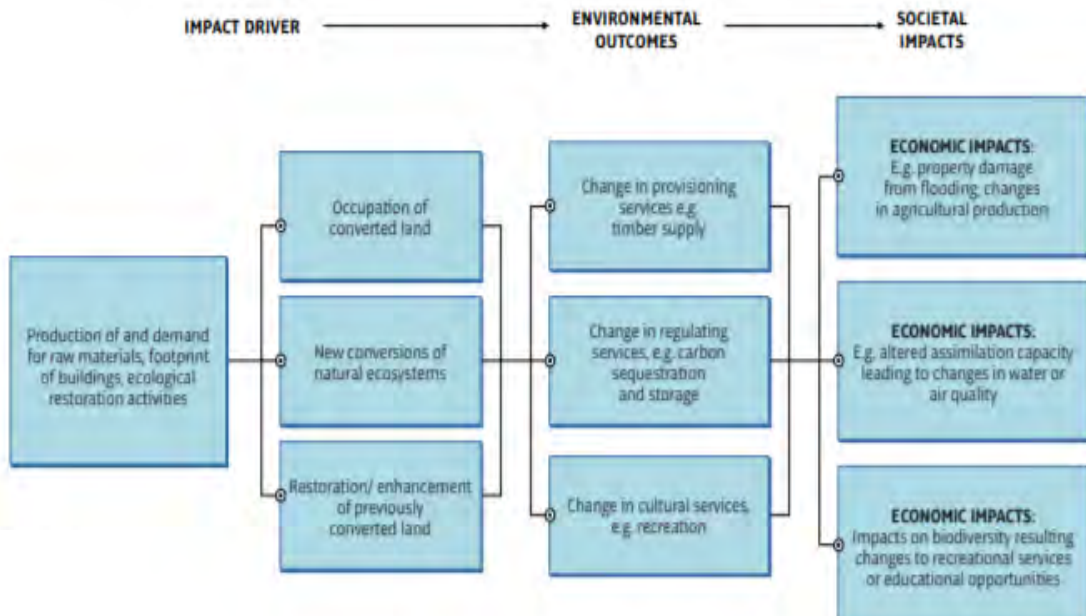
IMPACT DRIVER

ENVIRONMENTAL OUTCOMES

SOCIETAL IMPACTS

Production of and demand for raw materials, footprint of buildings, ecological restoration activities

Occupation of converted land

New conversions of natural ecosystems

Restoration/ enhancement of previously converted land

Change in provisioning services e.g. timber supply

Change in regulating services, e.g. carbon sequestration and storage

Change in cultural services, e.g. recreation

ECONOMIC IMPACTS: E.g. property damage from flooding, changes in agricultural production

ECONOMIC IMPACTS: E.g. altered assimilation capacity leading to changes in water or air quality

ECONOMIC IMPACTS: Impacts on biodiversity resulting changes to recreational services or educational opportunities